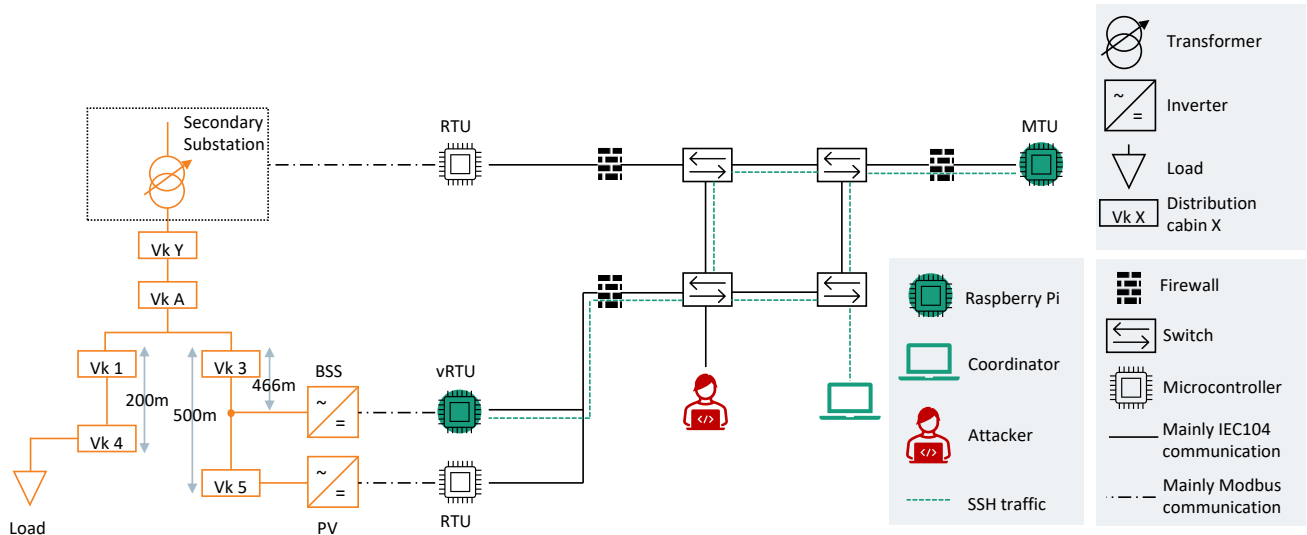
Secondary Substation

RTU

MTU

Vk Y

Vk A

Vk 1

Vk 3

466m

BSS

vRTU

200m

500m

Vk 4

Vk 5

Load

PV

RTU

~
=

~
=

~
=

~
=

</>

</>

Transformer

Inverter

Load

Vk X

Distribution cabin X

Raspberry Pi

Coordinator

Attacker

SSH traffic

Firewall

Switch

Microcontroller

Mainly IEC104 communication

Mainly Modbus communication